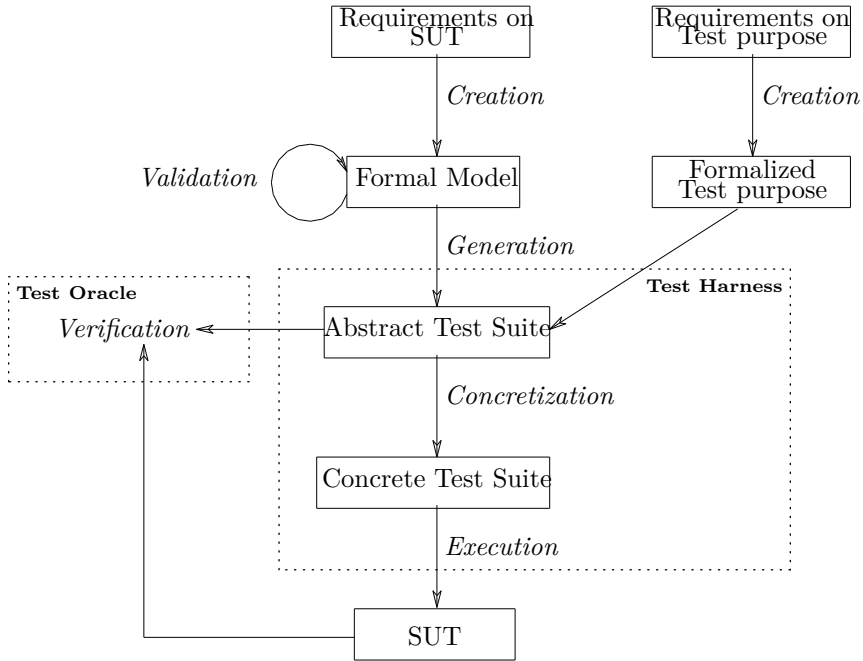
Requirements on SUT

Requirements on Test purpose

Creation

Creation

Validation

Formal Model

Formalized Test purpose

Generation

Test Oracle

Test Harness

Verification

Abstract Test Suite

Concretization

Concrete Test Suite

Execution

SUT